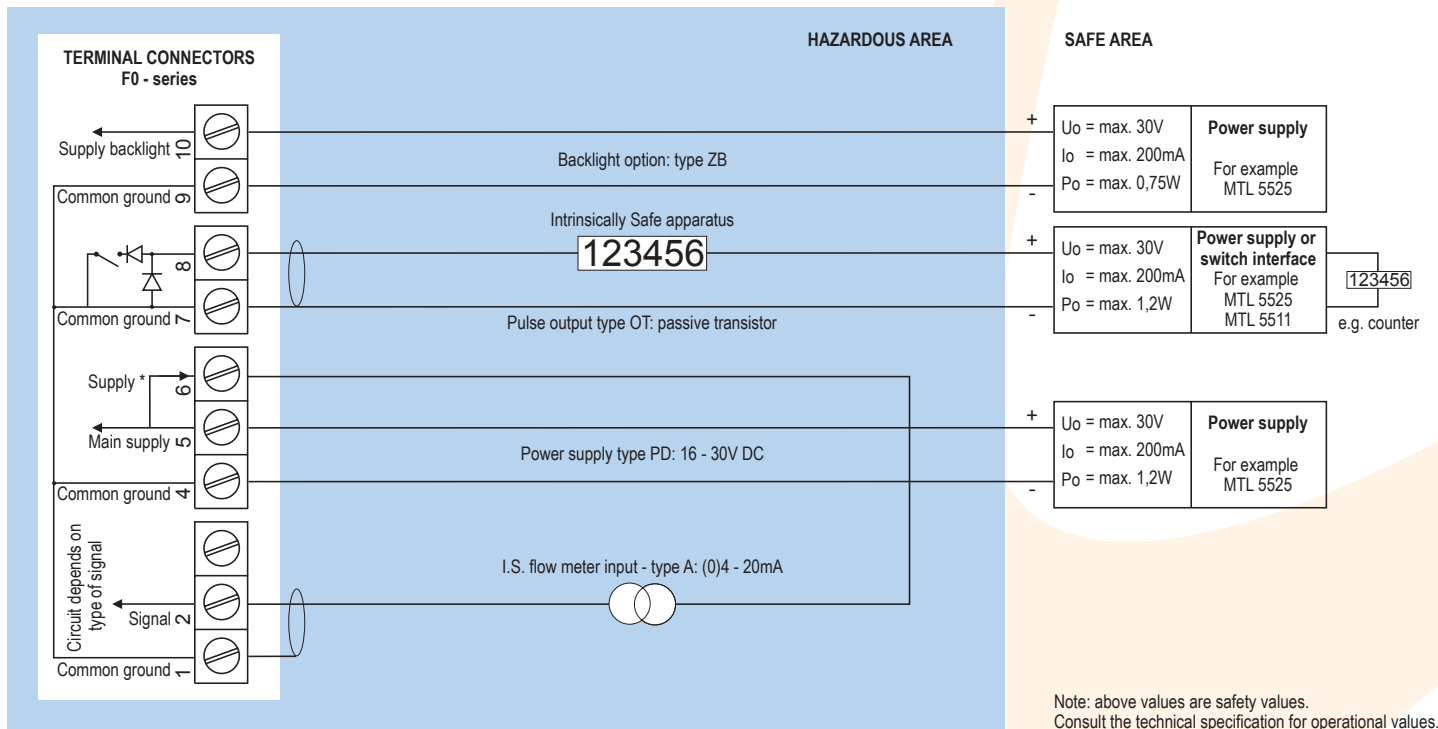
TERMINAL CONNECTORS
F0 - series

HAZARDOUS AREA

SAFE AREA

Supply backlight 10

Common ground 9

Common ground 7

Supply * 6

Main supply 5

Common ground 4

Circuit depends on type of signal

Signal 2

Common ground 1

8

Backlight option: type ZB

Intrinsically Safe apparatus

123456

Pulse output type OT: passive transistor

Power supply type PD: 16 - 30V DC

I.S. flow meter input - type A: (0)4 - 20mA

+
Uo = max. 30V
Io = max. 200mA
Po = max. 0,75W
-

Power supply
For example
MTL 5525

+
Uo = max. 30V
Io = max. 200mA
Po = max. 1,2W
-

Power supply or switch interface
For example
MTL 5525
MTL 5511

123456
e.g. counter

+
Uo = max. 30V
Io = max. 200mA
Po = max. 1,2W
-

Power supply
For example
MTL 5525

Note: above values are safety values.
Consult the technical specification for operational values.